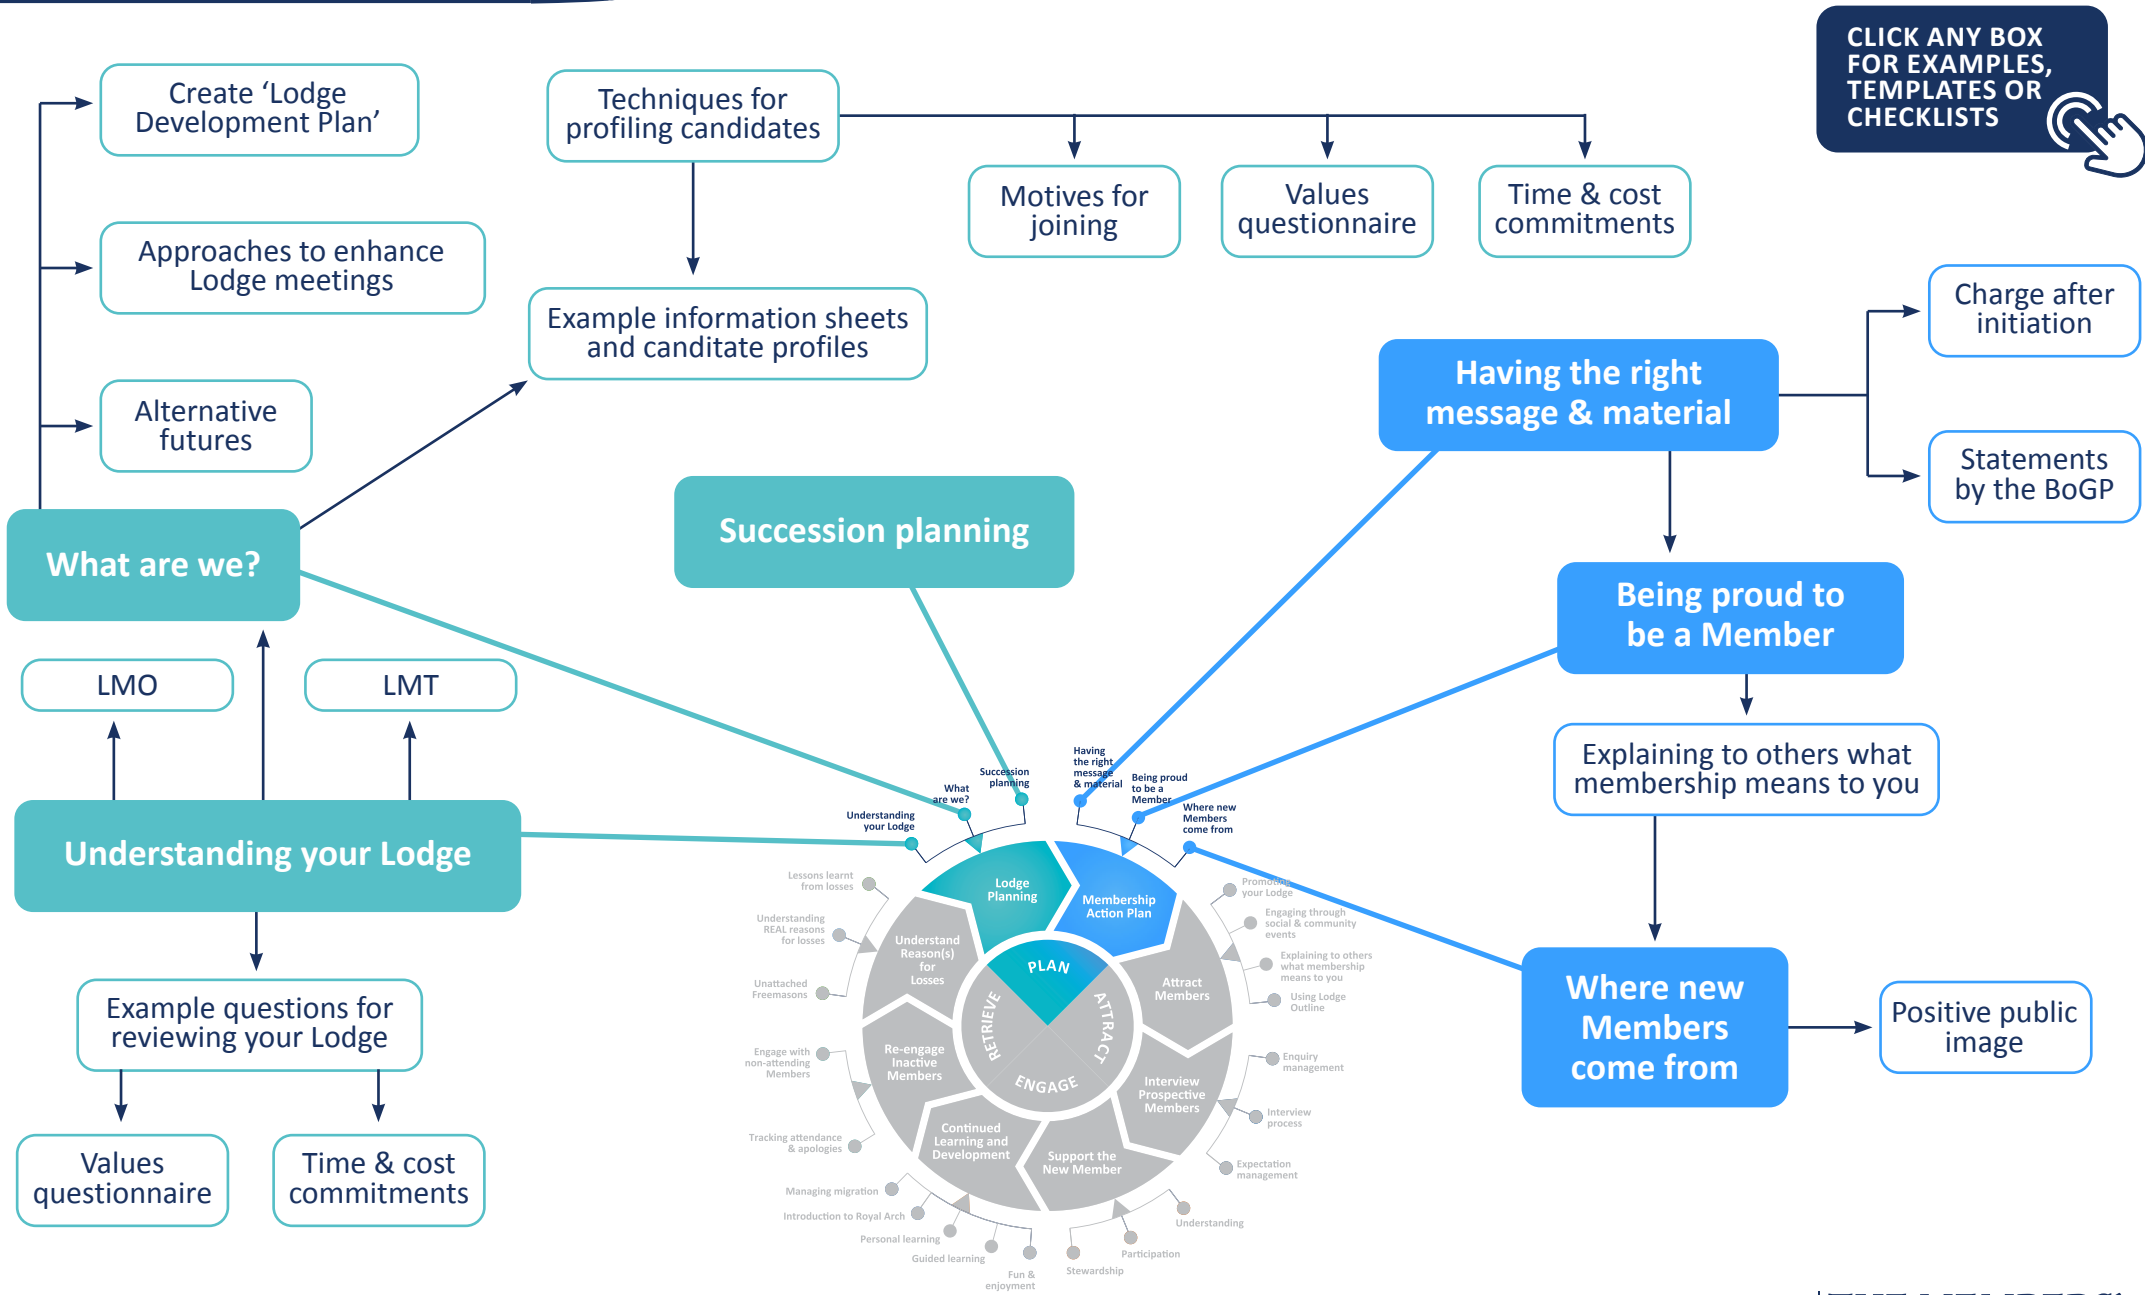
CLICK ANY BOX FOR EXAMPLES, TEMPLATES OR CHECKLISTS

Create ‘Lodge Development Plan’

Approaches to enhance Lodge meetings

Alternative futures

Techniques for profiling candidates

Example information sheets and canditate profiles

Motives for joining

Values questionnaire

Time & cost commitments

Charge after initiation

Statements by the BoGP

Having the right message & material

Succession planning

What are we?

Being proud to be a Member

LMO

LMT

Explaining to others what membership means to you

Understanding your Lodge

Example questions for reviewing your Lodge

Values questionnaire

Time & cost commitments

Where new Members come from

Positive public image

Understanding your Lodge
What are we?
Succession planning
Having the right message & material
Being proud to be a Member
Where new Members come from
Lessons learnt from losses
Understanding REAL reasons for losses
Unattached Freemasons
Engage with non-attending Members
Tracking attendance & apologies
Managing migration
Introduction to Royal Arch
Personal learning
Guided learning
Fun & enjoyment
Stewardship
Participation
Understanding
Expectation management
Interview process
Enquiry management
Using Lodge Outline
Explaining to others what membership means to you
Engaging through social & community events
Promoting your Lodge
Lodge Planning
Membership Action Plan
Understand Reason(s) for Losses
Attract Members
Re-engage Inactive Members
Interview Prospective Members
Continued Learning and Development
Support the New Member
PLAN
ATTRACT
ENGAGE
RETRIEVE